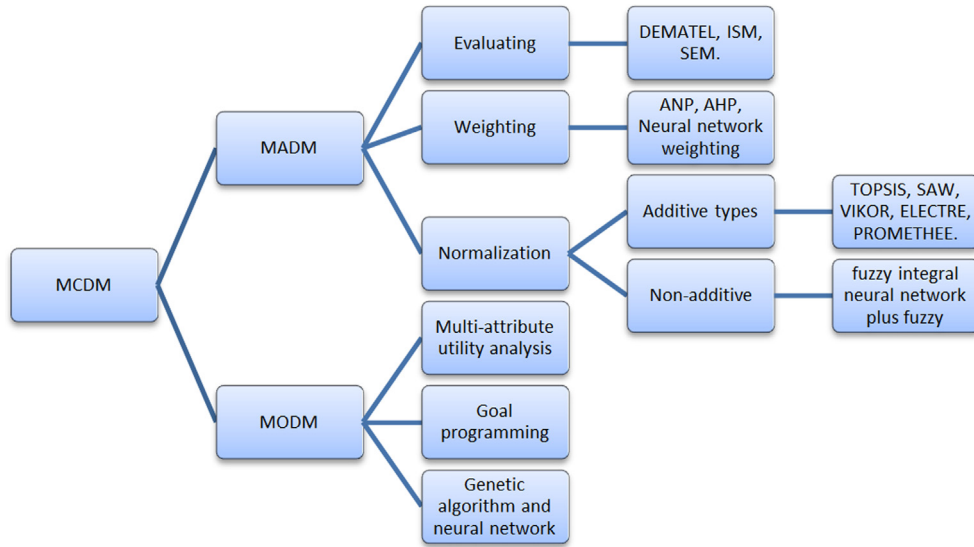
MCDM

MADM

Evaluating

DEMATEL, ISM, SEM.

Weighting

ANP, AHP, Neural network weighting

Normalization

Additive types

TOPSIS, SAW, VIKOR, ELECTRE, PROMETHEE.

Non-additive

fuzzy integral neural network plus fuzzy

MODM

Multi-attribute utility analysis

Goal programming

Genetic algorithm and neural network